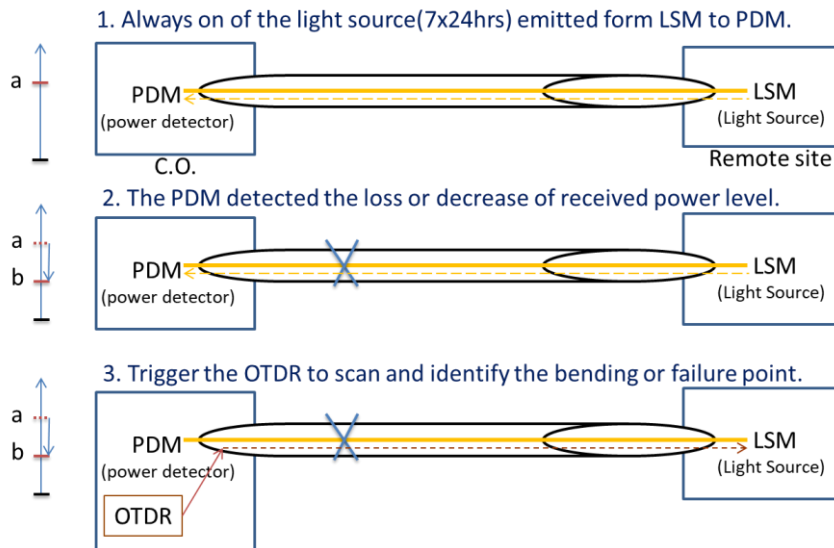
1. Always on of the light source(7x24hrs) emitted form LSM to PDM.

a

PDM
(power detector)

C.O.

LSM
(Light Source)

Remote site

2. The PDM detected the loss or decrease of received power level.

a

b

PDM
(power detector)

LSM
(Light Source)

3. Trigger the OTDR to scan and identify the bending or failure point.

a

b

PDM
(power detector)

OTDR

LSM
(Light Source)